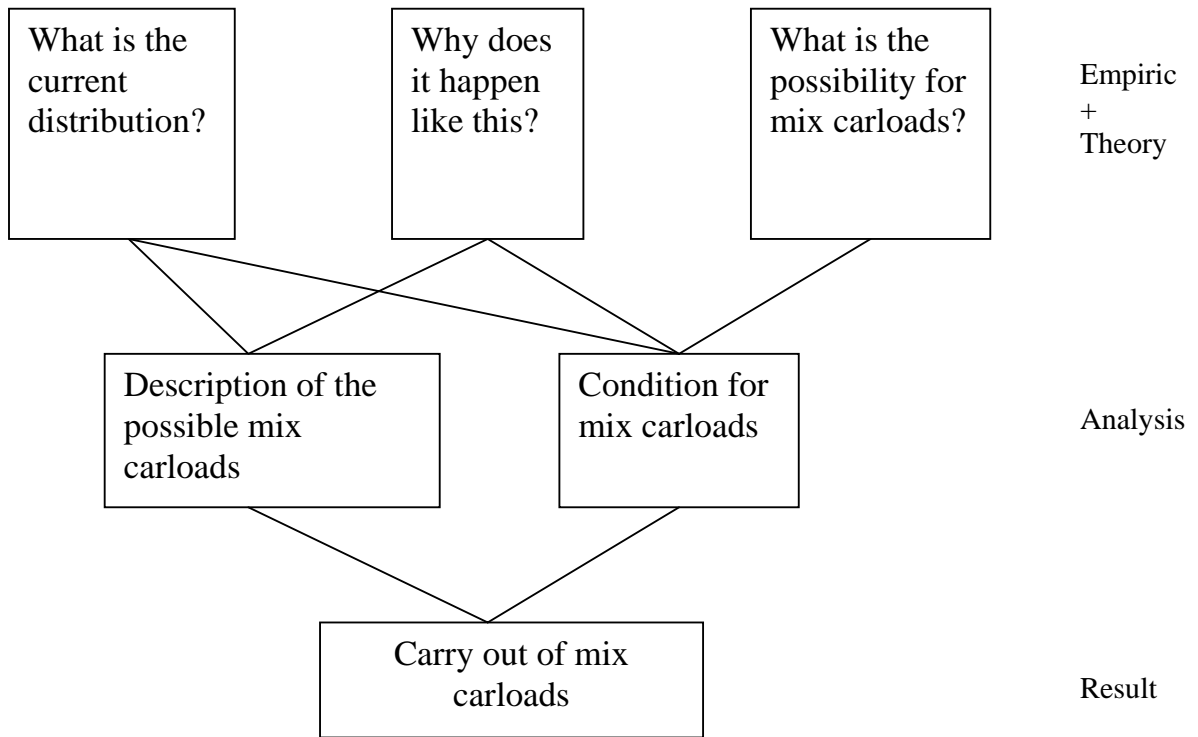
What is the current distribution?

Why does it happen like this?

What is the possibility for mix carloads?

Empiric
+
Theory

Description of the possible mix carloads

Condition for mix carloads

Analysis

Carry out of mix carloads

Result